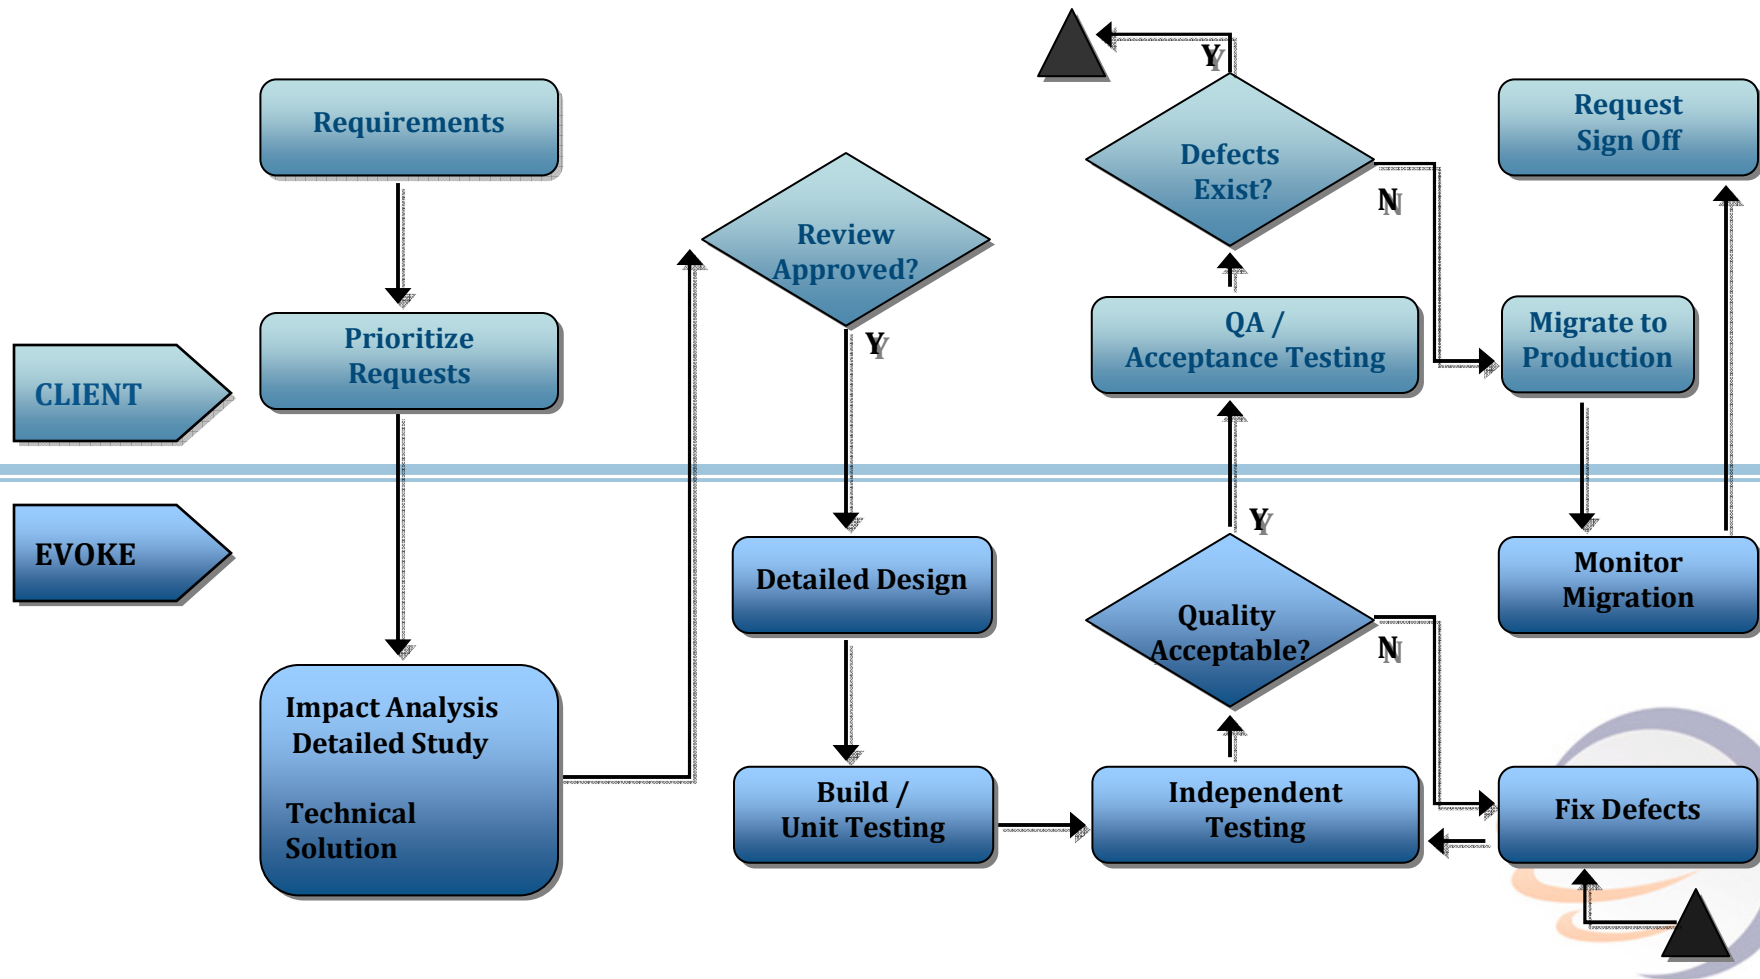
Requirements

CLIENT

Prioritize Requests

Review Approved?

Y

Defects Exist?

Y

N

QA / Acceptance Testing

Request Sign Off

Migrate to Production

EVOKE

Detailed Design

Y

Quality Acceptable?

N

Monitor Migration

Impact Analysis Detailed Study

Technical Solution

Build / Unit Testing

Independent Testing

Fix Defects